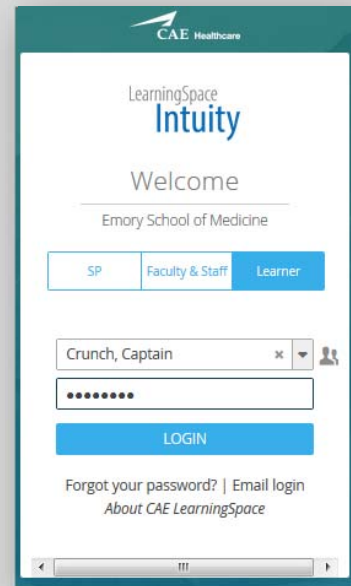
CAE Healthcare

LearningSpace
Intuity

Welcome

Emory School of Medicine

SP | Faculty & Staff | Learner

Crunch, Captain ×

••••••••

LOGIN

Forgot your password? | Email login
About CAE LearningSpace